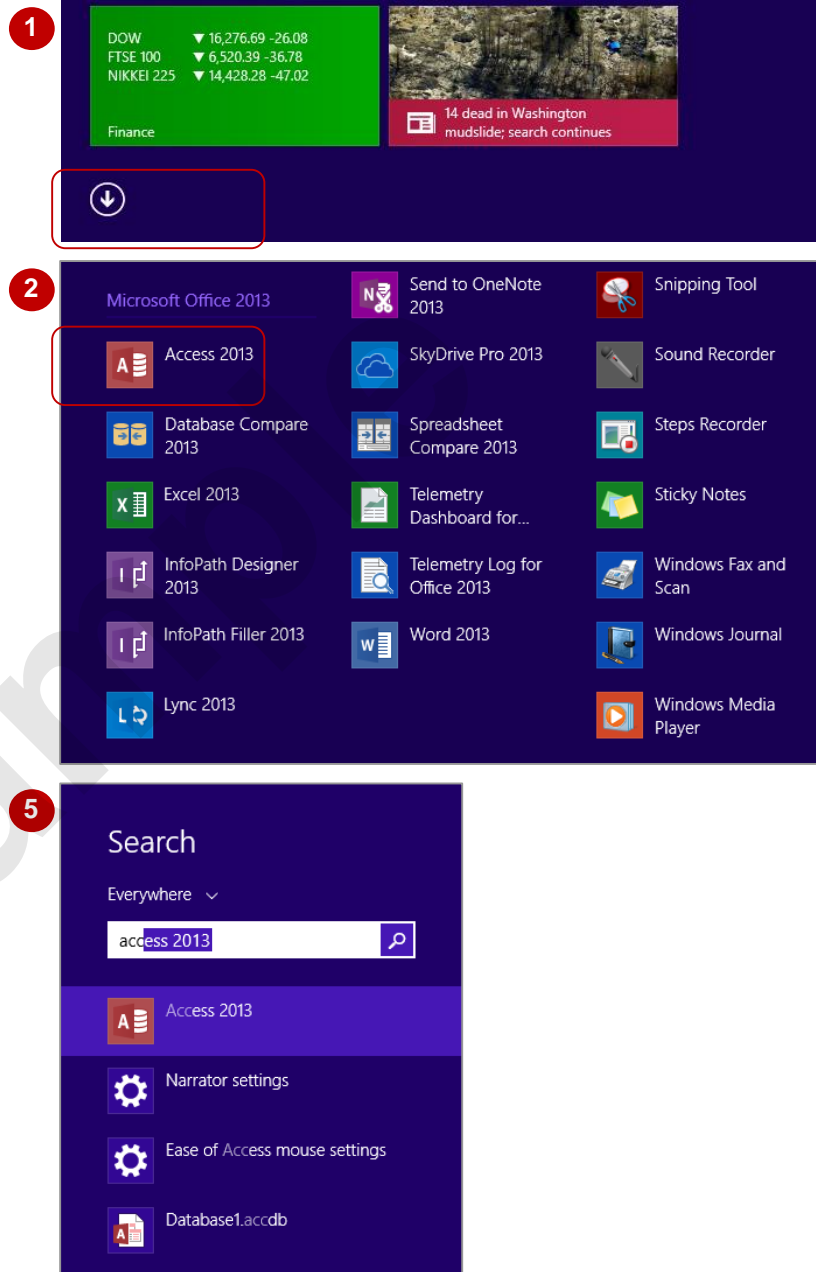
1

DOW ▼ 16,276.69 -26.08
FTSE 100 ▼ 6,520.39 -36.78
NIKKEI 225 ▼ 14,428.28 -47.02

Finance

14 dead in Washington mudslide; search continues

2

Microsoft Office 2013

Access 2013

Database Compare 2013

Excel 2013

InfoPath Designer 2013

InfoPath Filler 2013

Lync 2013

Send to OneNote 2013

SkyDrive Pro 2013

Spreadsheet Compare 2013

Telemetry Dashboard for...

Telemetry Log for Office 2013

Word 2013

Snipping Tool

Sound Recorder

Steps Recorder

Sticky Notes

Windows Fax and Scan

Windows Journal

Windows Media Player

5

Search

Everywhere

access 2013

Access 2013

Narrator settings

Ease of Access mouse settings

Database1.accdb